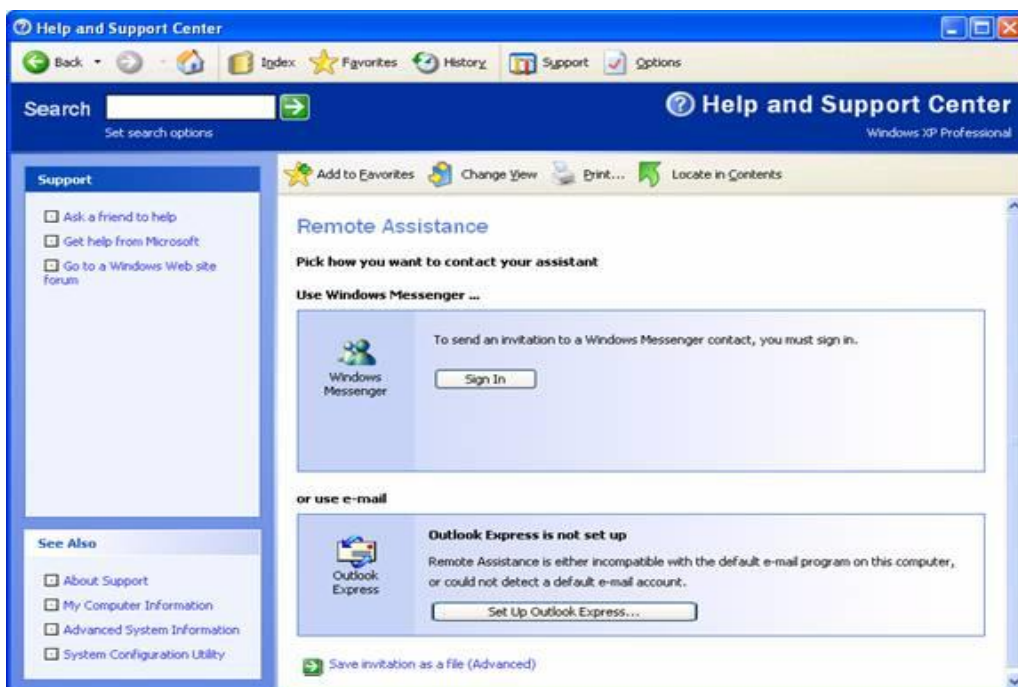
Help and Support Center

Back · Index Favorites History Support Options

Search

Set search options

Help and Support Center

Windows XP Professional

Support

Ask a friend to help

Get help from Microsoft

Go to a Windows Web site forum

Add to Favorites Change View Print... Locate in Contents

Remote Assistance

Pick how you want to contact your assistant

Use Windows Messenger ...

Windows Messenger

To send an invitation to a Windows Messenger contact, you must sign in.

Sign In

or use e-mail

Outlook Express

Outlook Express is not set up

Remote Assistance is either incompatible with the default e-mail program on this computer, or could not detect a default e-mail account.

Set Up Outlook Express...

Save invitation as a file (Advanced)

See Also

About Support

My Computer Information

Advanced System Information

System Configuration Utility